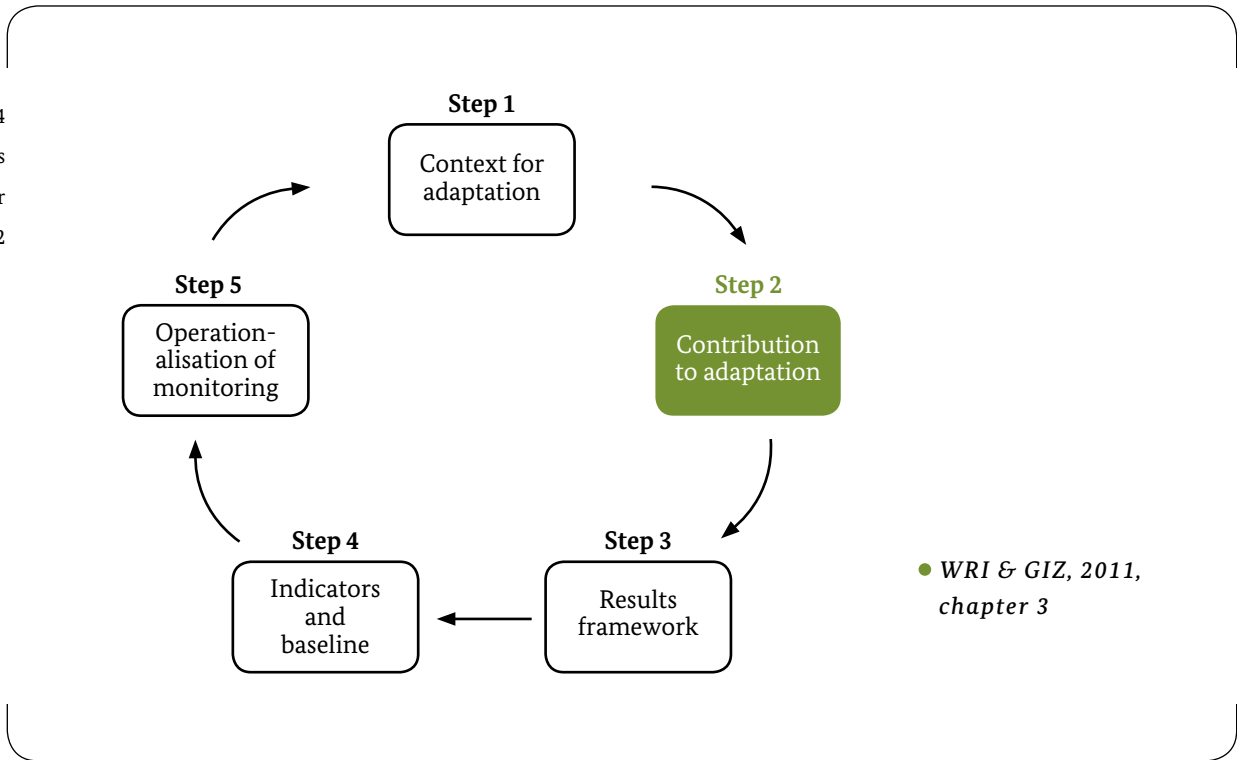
4
s
r
2

Step 1
Context for adaptation

Step 2
Contribution to adaptation

Step 3
Results framework

Step 4
Indicators and baseline

Step 5
Operationalisation of monitoring

WRI & GIZ, 2011, chapter 3